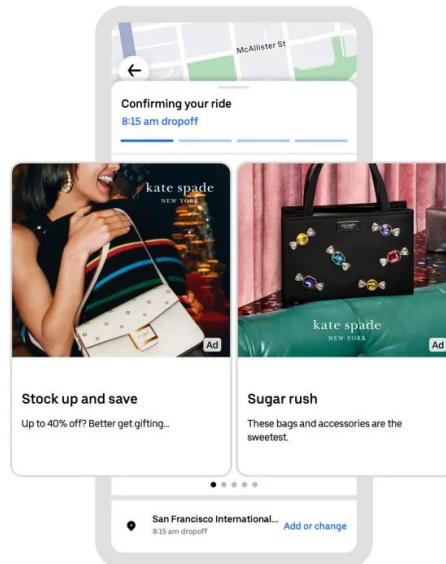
McAllister St

Confirming your ride

8:15 am dropoff

kate spade
NEW YORK

Ad

Stock up and save

Up to 40% off? Better get gifting...

kate spade
NEW YORK

Ad

Sugar rush

These bags and accessories are the sweetest.

San Francisco International...
8:15 am dropoff

Add or change